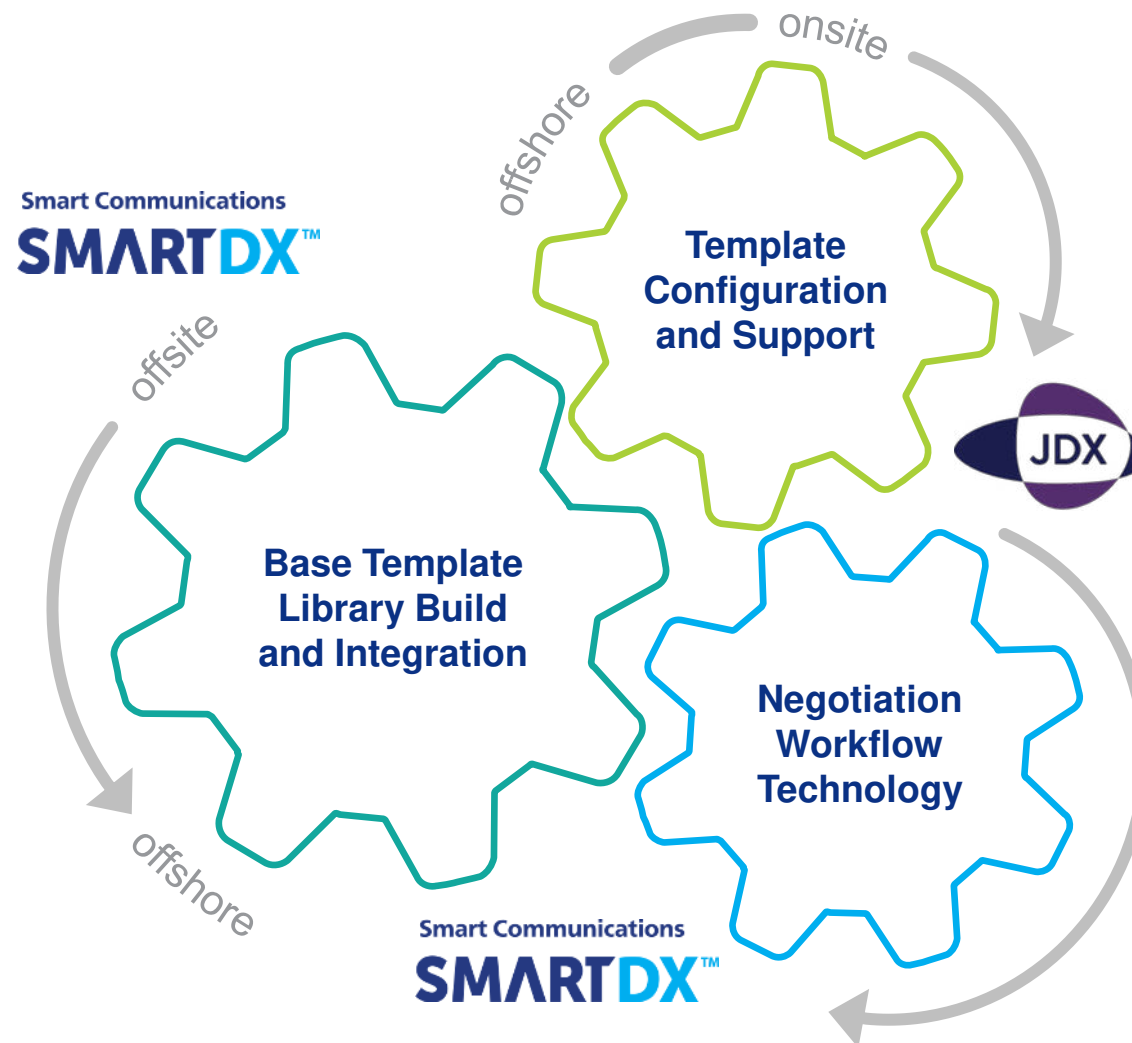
onsite

offshore

Smart Communications
SMARTDX™

Template Configuration and Support

offsite

JDX

Base Template Library Build and Integration

Negotiation Workflow Technology

offshore

Smart Communications
SMARTDX™